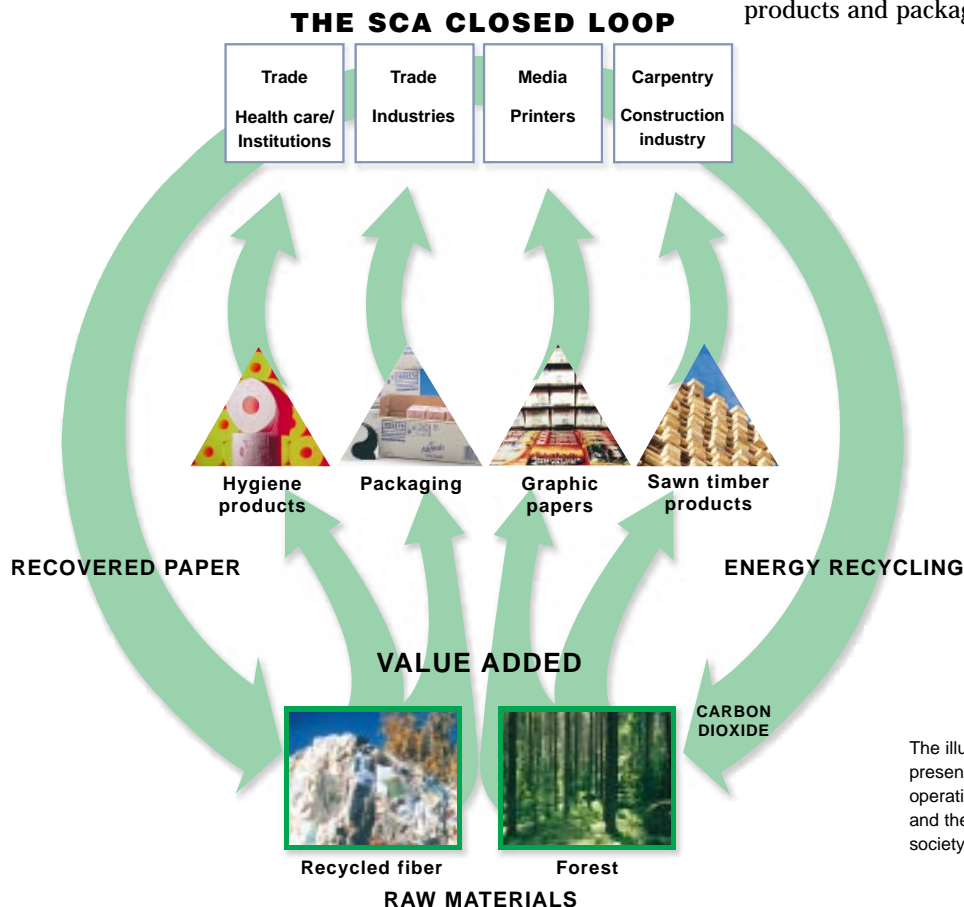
THE SCA CLOSED LOOP

products and packag

Trade

Health care/ Institutions

Trade

Industries

Media

Printers

Carpentry

Construction industry

Hygiene products

Packaging

Graphic papers

Sawn timber products

RECOVERED PAPER

ENERGY RECYCLING

VALUE ADDED

CARBON DIOXIDE

Recycled fiber

Forest

RAW MATERIALS

The illu presen operati and the society